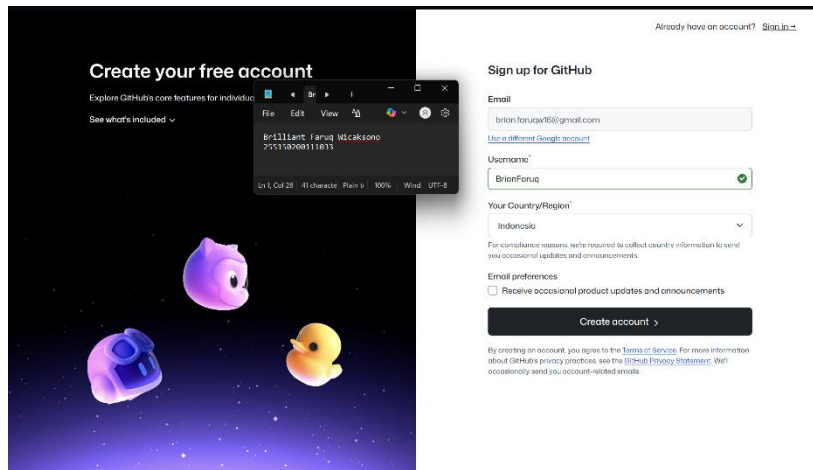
Create your free account

Explore GitHub's core features for individu

See what's included

Br

File Edit View

Brilliant Faruq Wicaksono
255150200111033

Ln 1, Col 28 | 41 characte | Plain t | 100% | Wind | UTF-8

Already have an account? Sign in →

Sign up for GitHub

Email

brian.faruqw16@gmail.com

Use a different Google account

Username*

BrianFaruq

Your Country/Region*

Indonesia

For compliance reasons, we're required to collect country information to send you occasional updates and announcements.

Email preferences

Receive occasional product updates and announcements

Create account >

By creating an account, you agree to the Terms of Service. For more information about GitHub's privacy practices, see the GitHub Privacy Statement. We'll occasionally send you account-related emails.